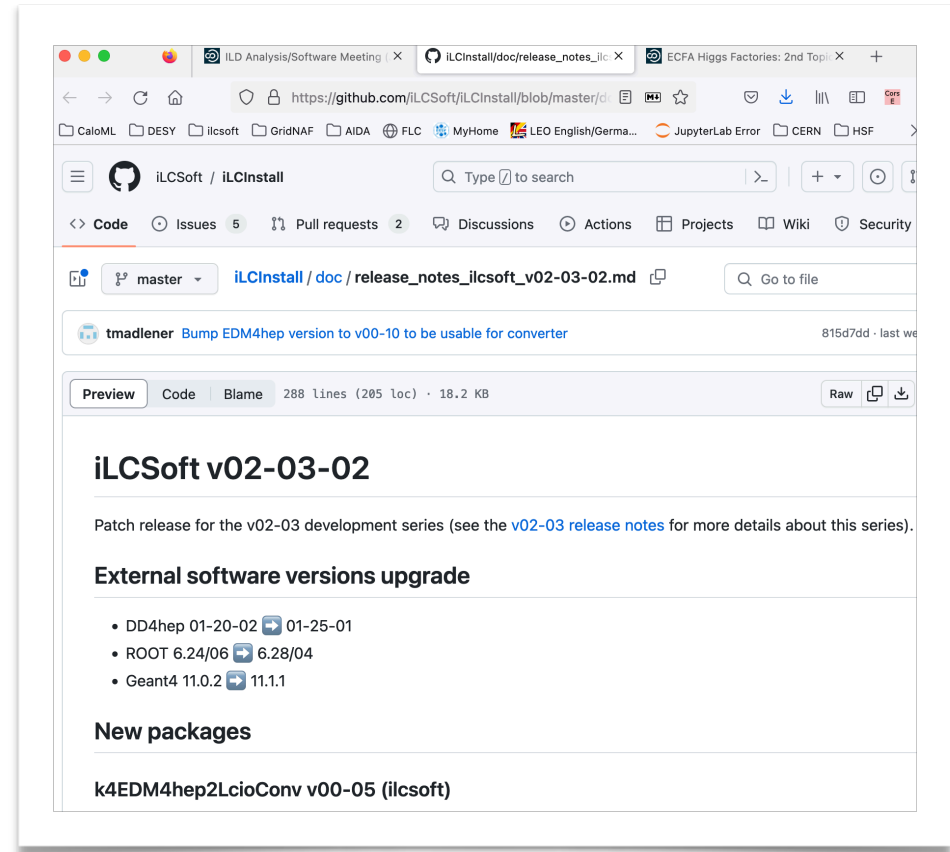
ILD Analysis/Software Meeting | ×
iLCInstall/doc/release_notes_ilc ×
ECFA Higgs Factories: 2nd Topi ×
+

https://github.com/iLCSoft/iLCInstall/blob/master/d

CaloML DESY ilcsoft GridNAF AIDA FLC MyHome LEO English/Germa... JupyterLab Error CERN HSF

iLCSoft / iLCInstall

Type / to search

Code Issues 5 Pull requests 2 Discussions Actions Projects Wiki Security

master

iLCInstall / doc / release_notes_ilcsoft_v02-03-02.md

Go to file

tmadlener Bump EDM4hep version to v00-10 to be usable for converter

815d7dd · last we

Preview Code Blame 288 lines (205 loc) · 18.2 KB

Raw

iLCSoft v02-03-02

Patch release for the v02-03 development series (see the v02-03 release notes for more details about this series).

External software versions upgrade

- DD4hep 01-20-02 ➡️ 01-25-01
- ROOT 6.24/06 ➡️ 6.28/04
- Geant4 11.0.2 ➡️ 11.1.1

New packages

k4EDM4hep2LcioConv v00-05 (ilcsoft)